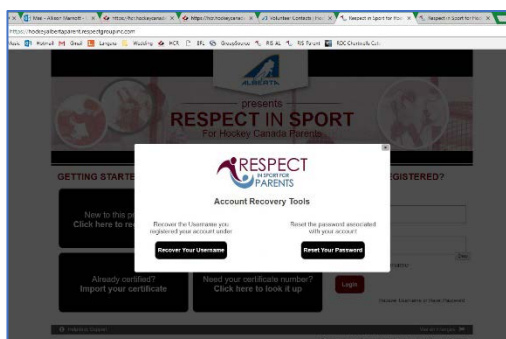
Mail - Allison Marriott - | https://hcr.hockeycanad | https://hcr.hockeycanad | Volunteer Contacts | Respect in Sport for Hoc | Respect in Sport for Hoc

https://hockeyalbertaparent.respectgroupinc.com

Apps | Hotmail | Gmail | League | Wedding | HCR | BFL | GroupRevue | RIS AL | RIS Parent | RDC Chemicals Cur.

ALBERTA

presents

RESPECT IN SPORT

For Hockey Canada Parents

GETTING STARTE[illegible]

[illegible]EGISTERED?

New to this pr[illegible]
Click here to re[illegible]

Already certified?
Import your certificate

Need your certificate number?
Click here to look it up

Login

RESPECT
IN SPORT FOR
PARENTS

Account Recovery Tools

Recover the Username you registered your account under

Recover Your Username

Reset the password associated with your account

Reset Your Password